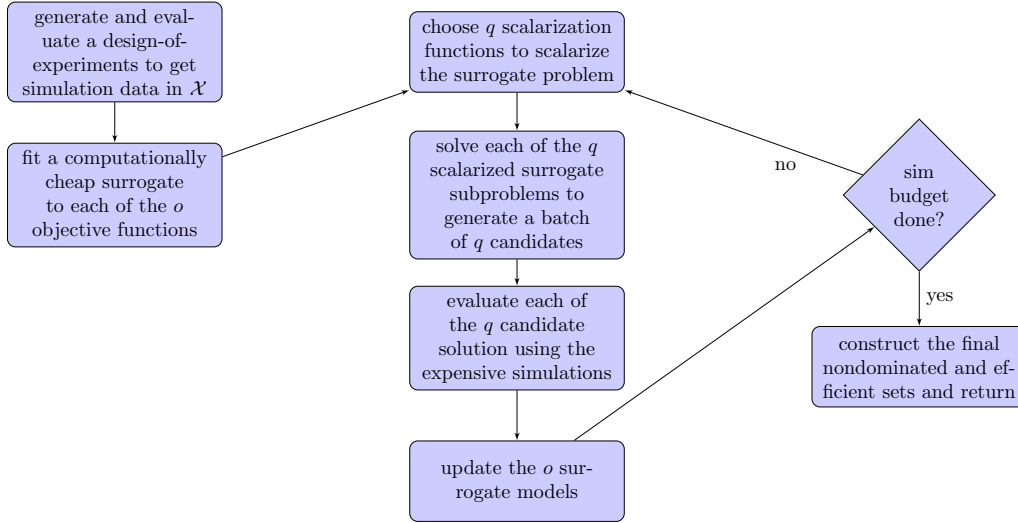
generate and evaluate a design-of-experiments to get simulation data in $\mathcal{X}$

fit a computationally cheap surrogate to each of the $o$ objective functions

choose $q$ scalarization functions to scalarize the surrogate problem

solve each of the $q$ scalarized surrogate subproblems to generate a batch of $q$ candidates

evaluate each of the $q$ candidate solution using the expensive simulations

update the $o$ surrogate models

no

sim budget done?

yes

construct the final nondominated and efficient sets and return